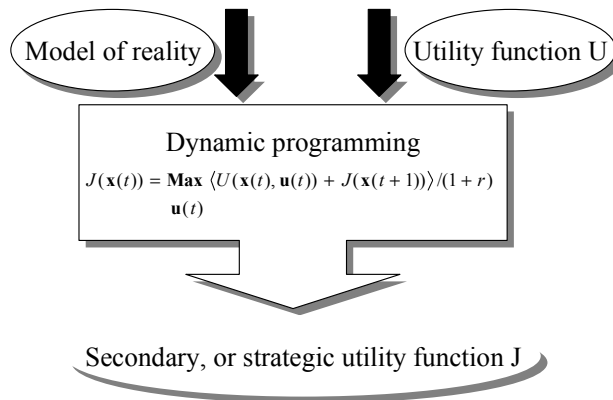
Model of reality

Utility function U

Dynamic programming

$J(\mathbf{x}(t)) = \mathbf{Max}_{\mathbf{u}(t)} \langle U(\mathbf{x}(t), \mathbf{u}(t)) + J(\mathbf{x}(t+1)) \rangle / (1+r)$

Secondary, or strategic utility function J